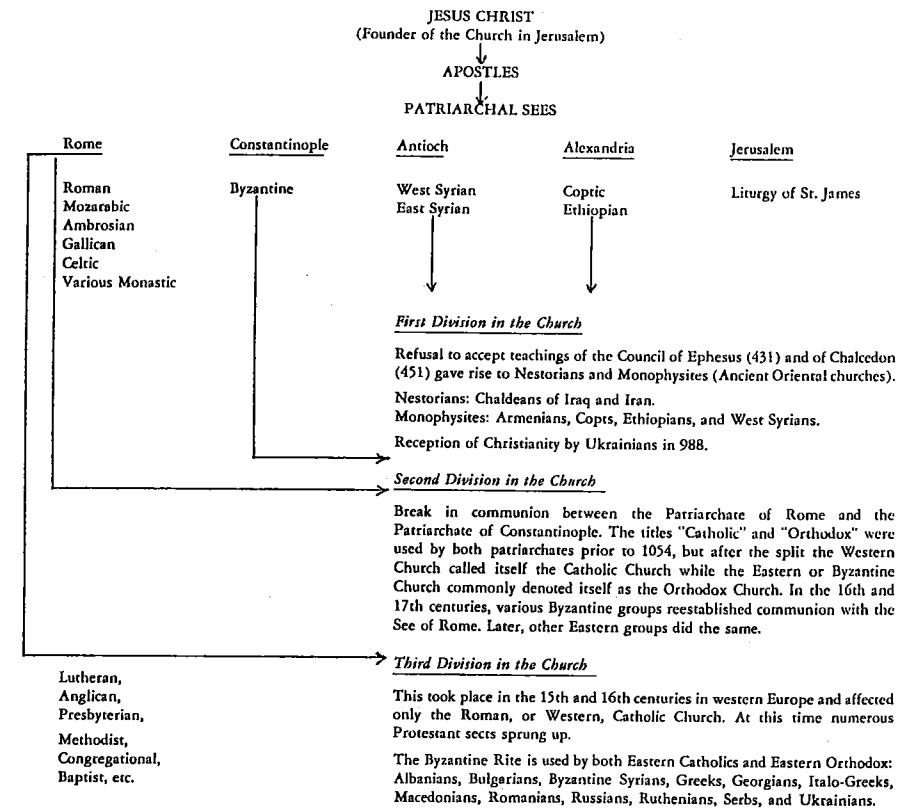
JESUS CHRIST
(Founder of the Church in Jerusalem)

APOSTLES

PATRIARCHAL SEES

Rome

Roman
Mozarabic
Ambrosian
Gallican
Celtic
Various Monastic

Constantinople

Byzantine

Antioch

West Syrian
East Syrian

Alexandria

Coptic
Ethiopian

Jerusalem

Liturgy of St. James

First Division in the Church

Refusal to accept teachings of the Council of Ephesus (431) and of Chalcedon (451) gave rise to Nestorians and Monophysites (Ancient Oriental churches).

Nestorians: Chaldeans of Iraq and Iran.
Monophysites: Armenians, Copts, Ethiopians, and West Syrians.

Reception of Christianity by Ukrainians in 988.

Second Division in the Church

Break in communion between the Patriarchate of Rome and the Patriarchate of Constantinople. The titles "Catholic" and "Orthodox" were used by both patriarchates prior to 1054, but after the split the Western Church called itself the Catholic Church while the Eastern or Byzantine Church commonly denoted itself as the Orthodox Church. In the 16th and 17th centuries, various Byzantine groups reestablished communion with the See of Rome. Later, other Eastern groups did the same.

Third Division in the Church

Lutheran,
Anglican,
Presbyterian,
Methodist,
Congregational,
Baptist, etc.

This took place in the 15th and 16th centuries in western Europe and affected only the Roman, or Western, Catholic Church. At this time numerous Protestant sects sprung up.

The Byzantine Rite is used by both Eastern Catholics and Eastern Orthodox: Albanians, Bulgarians, Byzantine Syrians, Greeks, Georgians, Italo-Greeks, Macedonians, Romanians, Russians, Ruthenians, Serbs, and Ukrainians.